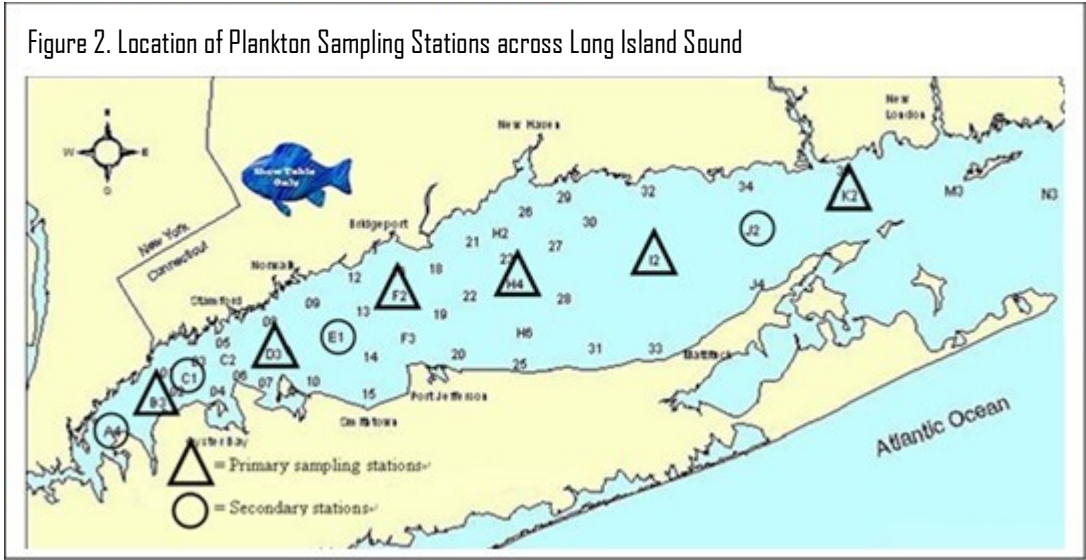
Figure 2. Location of Plankton Sampling Stations across Long Island Sound

N
W
E
S

Show Table Only

New York
Connecticut
New Haven
New London
Bridgeport
Norwalk
Stamford
Oyster Bay
Port Jefferson
Mattituck
Atlantic Ocean

A4
B3
C1
C2
D3
E1
F2
F3
H2
H4
H6
I2
J2
J4
K2
M3
N3
03
04
05
06
07
08
09
10
12
13
14
15
18
19
20
21
22
23
25
26
27
28
29
30
31
32
33
34

= Primary sampling stations
= Secondary stations